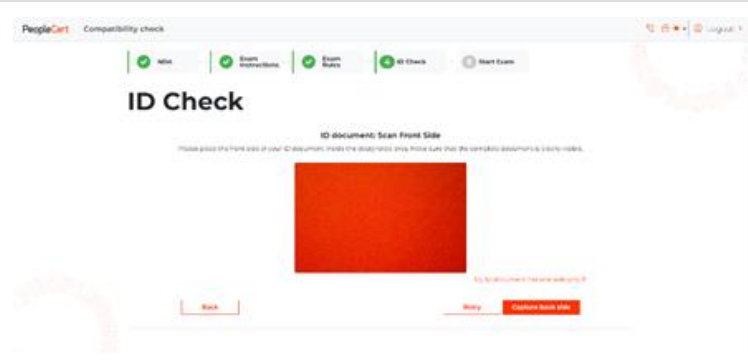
PeopleCert Compatibility check

Logout

Mini

Exam Instructions

Exam Rules

4 ID Check

5 Start Exam

ID Check

ID document: Scan Front Side

Please place the front side of your ID document inside the dotted box. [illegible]

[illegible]

Back

Retry

Capture back side